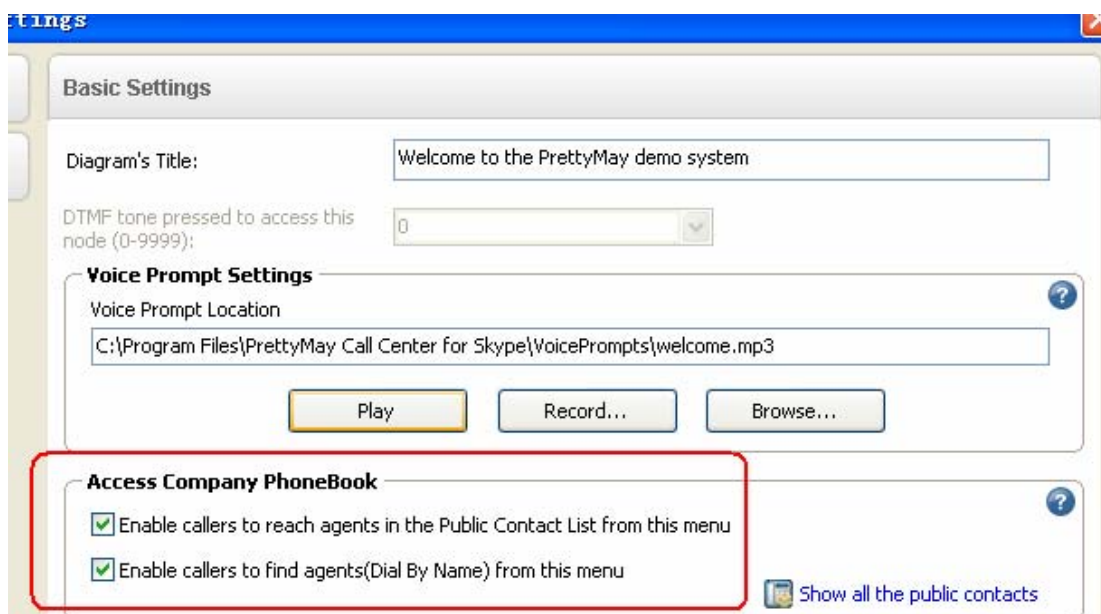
ttings

Basic Settings

Diagram's Title:

Welcome to the PrettyMay demo system

DTMF tone pressed to access this node (0-9999):

0

Voice Prompt Settings

Voice Prompt Location

C:\Program Files\PrettyMay Call Center for Skype\VoicePrompts\welcome.mp3

Play

Record...

Browse...

Access Company PhoneBook

Enable callers to reach agents in the Public Contact List from this menu

Enable callers to find agents(Dial By Name) from this menu

Show all the public contacts